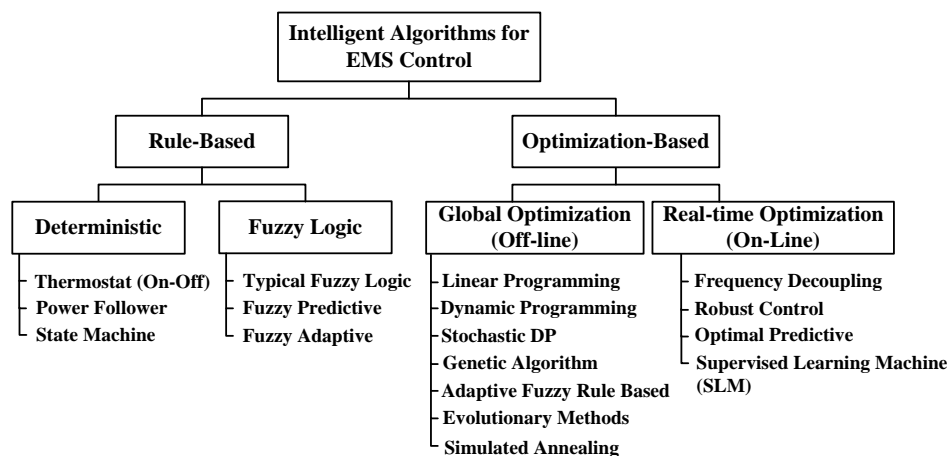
Intelligent Algorithms for EMS Control

Rule-Based

Optimization-Based

Deterministic

Thermostat (On-Off)
Power Follower
State Machine

Fuzzy Logic

Typical Fuzzy Logic
Fuzzy Predictive
Fuzzy Adaptive

Global Optimization (Off-line)

Linear Programming
Dynamic Programming
Stochastic DP
Genetic Algorithm
Adaptive Fuzzy Rule Based
Evolutionary Methods
Simulated Annealing

Real-time Optimization (On-Line)

Frequency Decoupling
Robust Control
Optimal Predictive
Supervised Learning Machine (SLM)